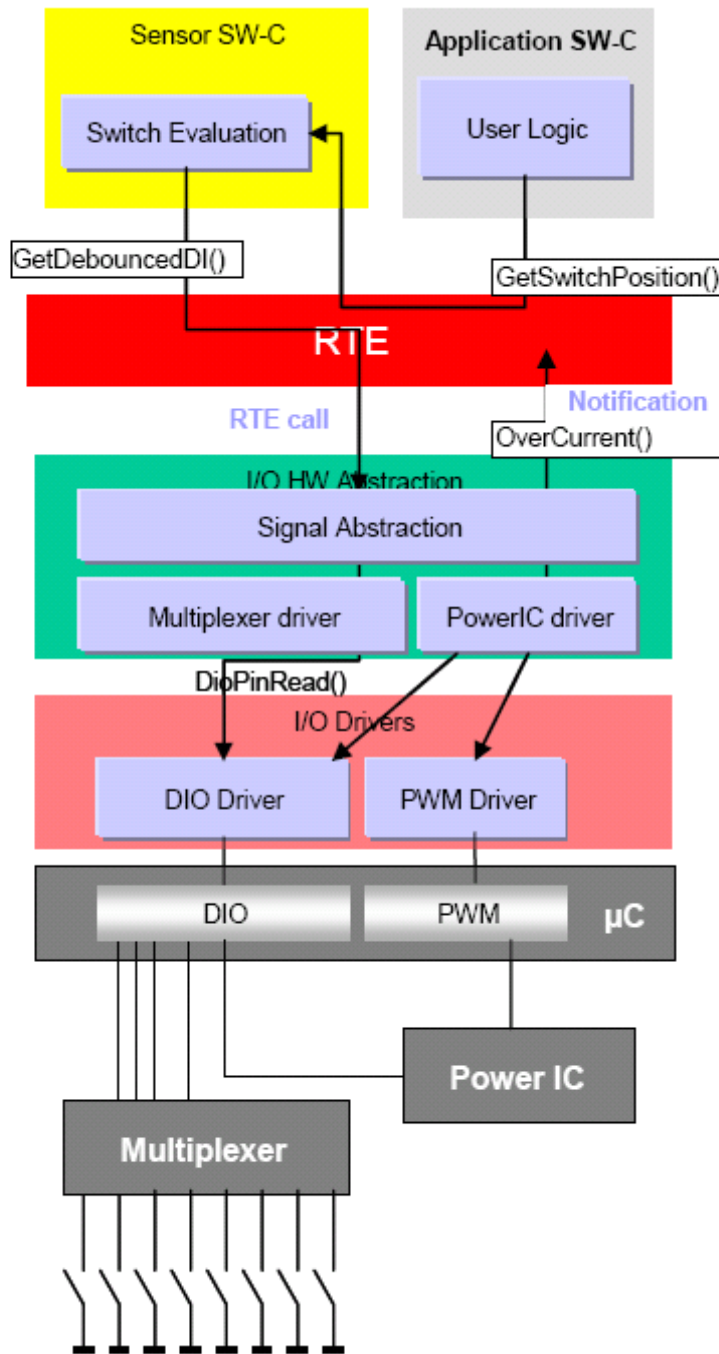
Sensor SW-C

Switch Evaluation

Application SW-C

User Logic

GetDebouncedDI()

GetSwitchPosition()

RTE

RTE call

Notification

OverCurrent()

I/O HW Abstraction

Signal Abstraction

Multiplexer driver

PowerIC driver

DioPinRead()

I/O Drivers

DIO Driver

PWM Driver

DIO

PWM

µC

Power IC

Multiplexer